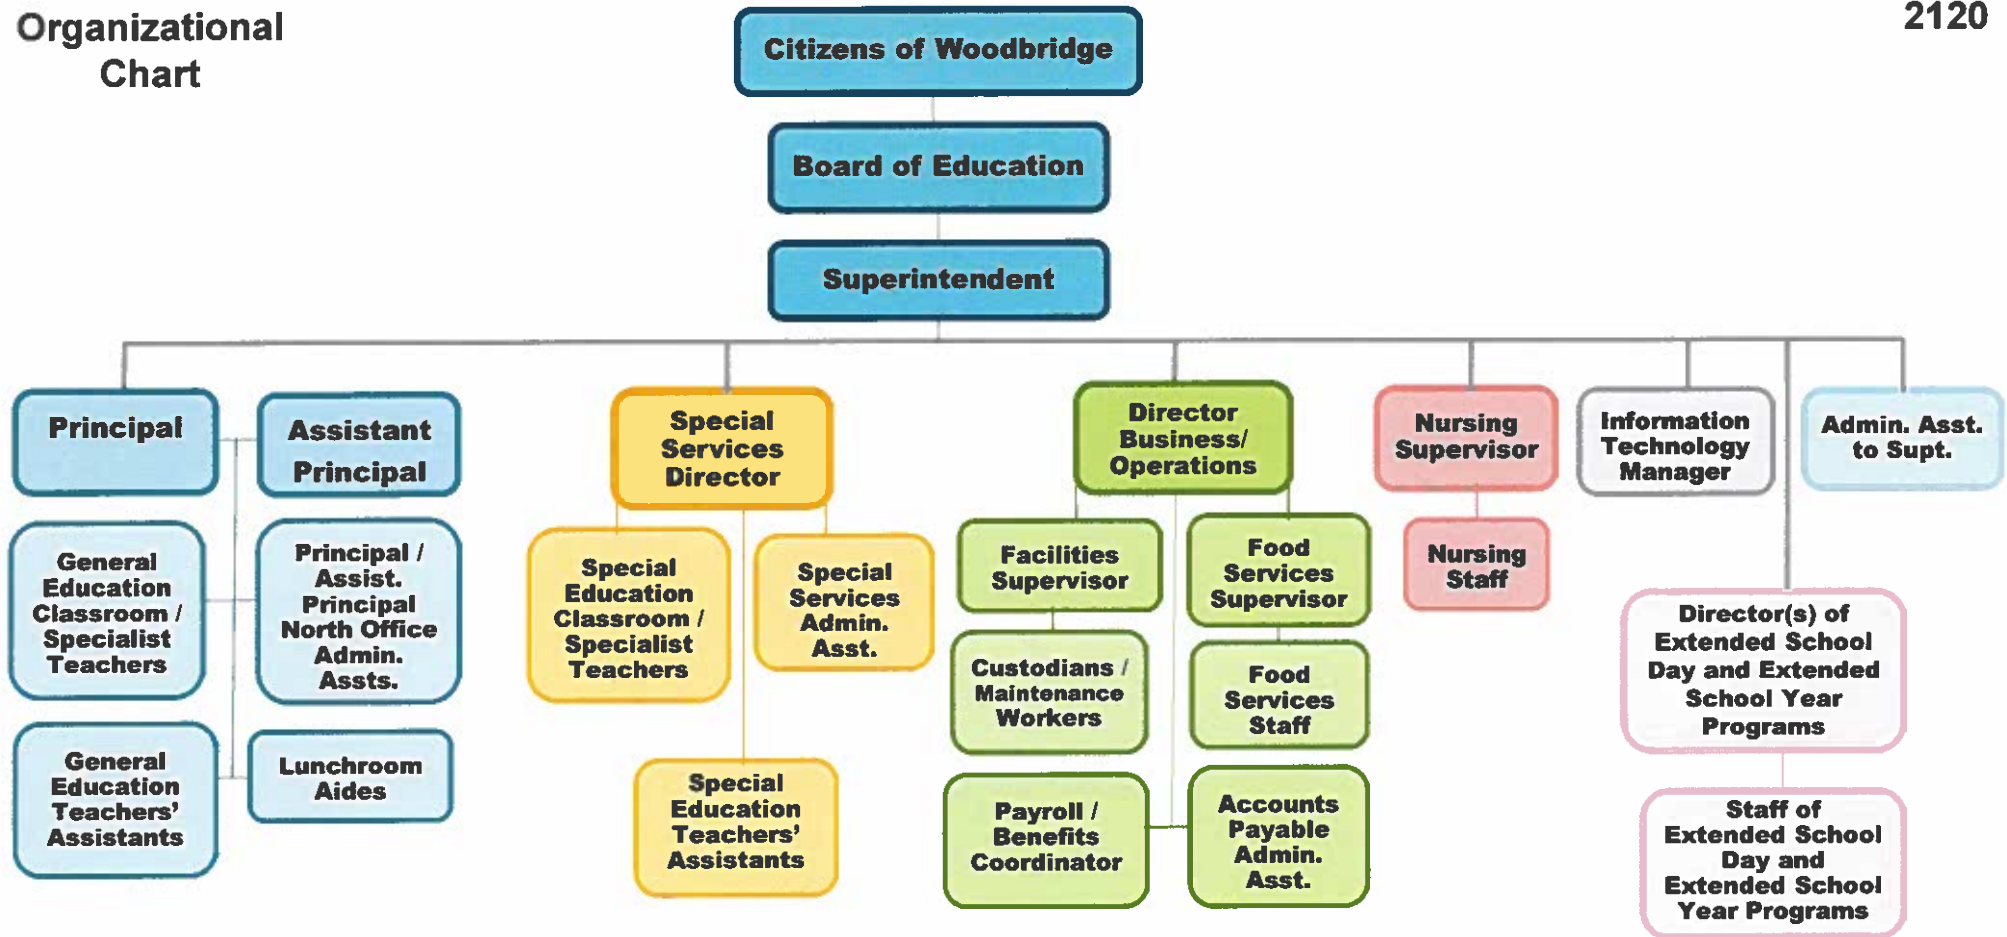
Organizational Chart

2120

Citizens of Woodbridge

Board of Education

Superintendent

Principal

Assistant Principal

General Education Classroom / Specialist Teachers

Principal / Assist. Principal North Office Admin. Assts.

General Education Teachers' Assistants

Lunchroom Aides

Special Services Director

Special Education Classroom / Specialist Teachers

Special Services Admin. Asst.

Special Education Teachers' Assistants

Director Business/ Operations

Facilities Supervisor

Food Services Supervisor

Custodians / Maintenance Workers

Food Services Staff

Payroll / Benefits Coordinator

Accounts Payable Admin. Asst.

Nursing Supervisor

Nursing Staff

Information Technology Manager

Admin. Asst. to Supt.

Director(s) of Extended School Day and Extended School Year Programs

Staff of Extended School Day and Extended School Year Programs